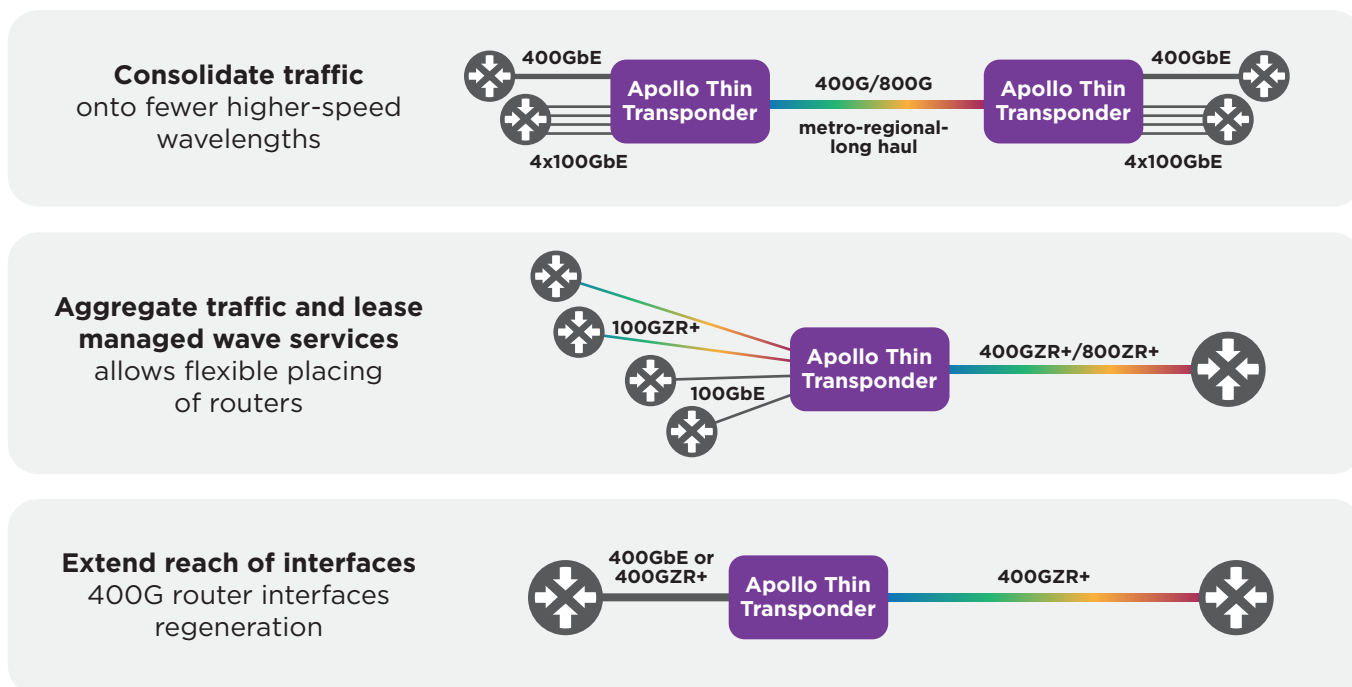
**Consolidate traffic** onto fewer higher-speed wavelengths

400GbE

4x100GbE

Apollo Thin Transponder

400G/800G

metro-regional-long haul

Apollo Thin Transponder

400GbE

4x100GbE

**Aggregate traffic and lease managed wave services** allows flexible placing of routers

100GZR+

100GbE

Apollo Thin Transponder

400GZR+/800ZR+

**Extend reach of interfaces** 400G router interfaces regeneration

400GbE or 400GZR+

Apollo Thin Transponder

400GZR+